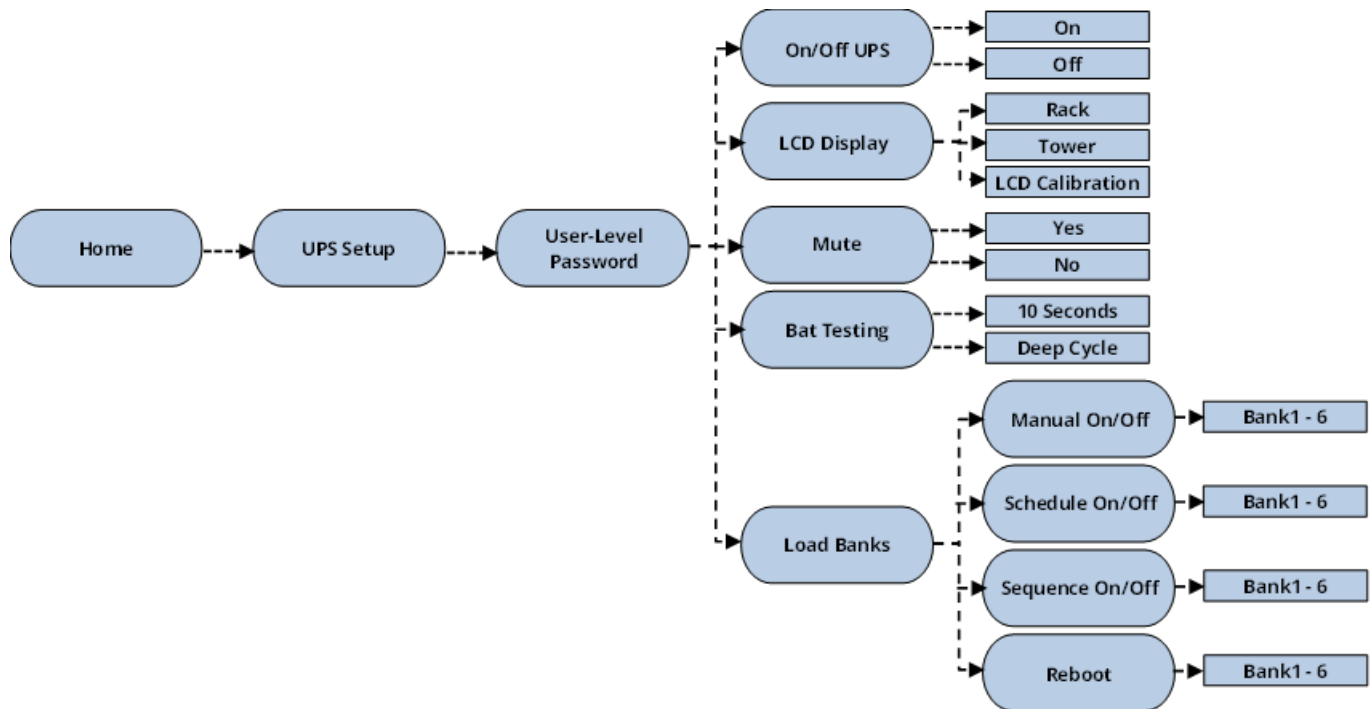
Home

UPS Setup

User-Level Password

On/Off UPS

On

Off

LCD Display

Rack

Tower

LCD Calibration

Mute

Yes

No

Bat Testing

10 Seconds

Deep Cycle

Load Banks

Manual On/Off

Bank1 - 6

Schedule On/Off

Bank1 - 6

Sequence On/Off

Bank1 - 6

Reboot

Bank1 - 6